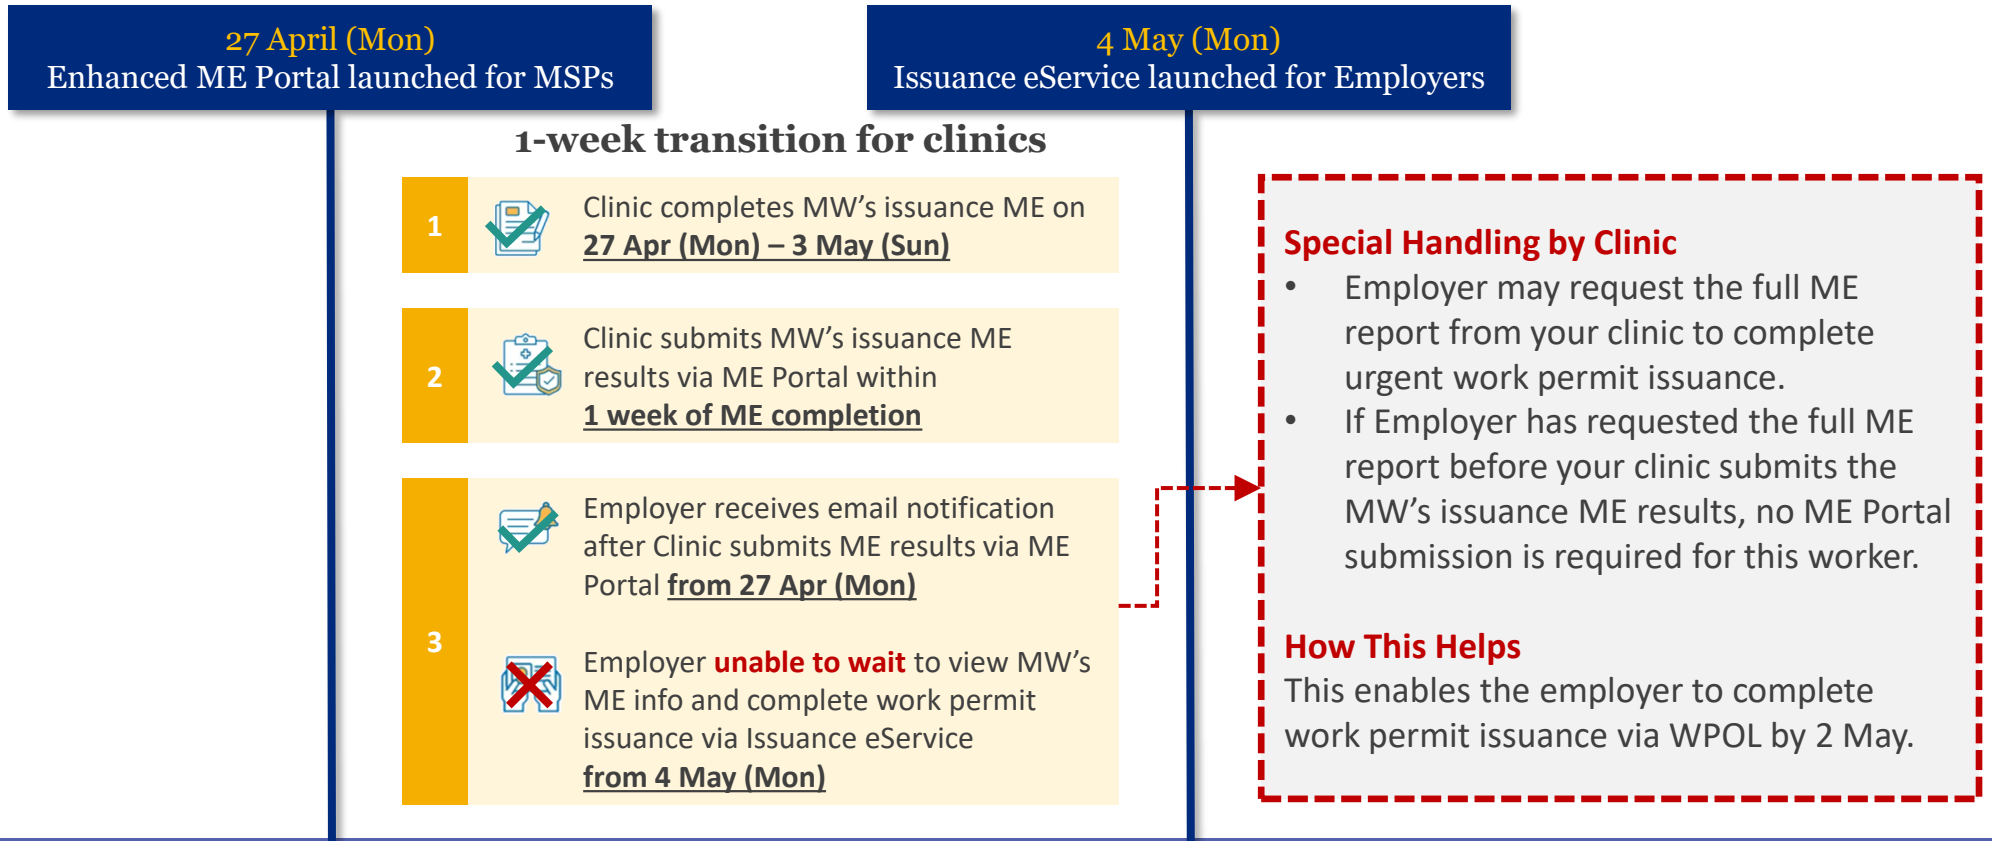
27 April (Mon)
Enhanced ME Portal launched for MSPs

4 May (Mon)
Issuance eService launched for Employers

1-week transition for clinics

1

Clinic completes MW’s issuance ME on 27 Apr (Mon) – 3 May (Sun)

2

Clinic submits MW’s issuance ME results via ME Portal within 1 week of ME completion

3

Employer receives email notification after Clinic submits ME results via ME Portal from 27 Apr (Mon)

Employer unable to wait to view MW’s ME info and complete work permit issuance via Issuance eService from 4 May (Mon)

Special Handling by Clinic
• Employer may request the full ME report from your clinic to complete urgent work permit issuance.
• If Employer has requested the full ME report before your clinic submits the MW’s issuance ME results, no ME Portal submission is required for this worker.

How This Helps
This enables the employer to complete work permit issuance via WPOL by 2 May.